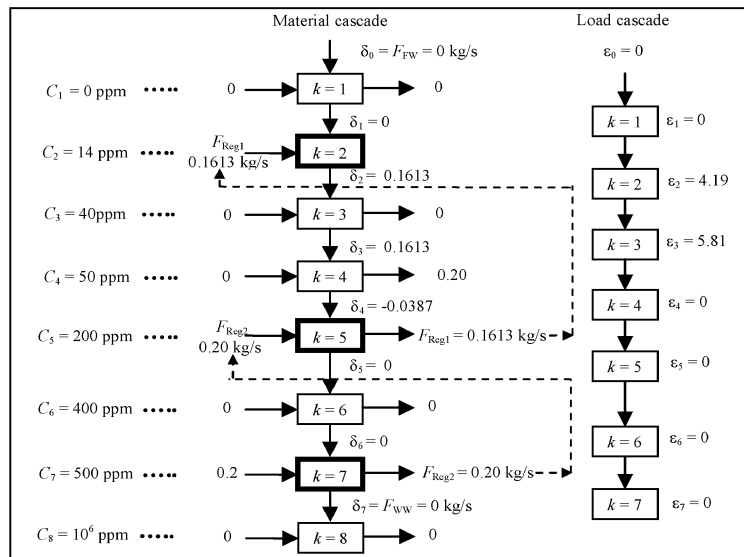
Material cascade

Load cascade

$\delta_0 = F_{FW} = 0$ kg/s

$\varepsilon_0 = 0$

$C_1 = 0$ ppm ••••• 0 $k = 1$ 0

$\delta_1 = 0$

$k = 1$ $\varepsilon_1 = 0$

$C_2 = 14$ ppm ••••• $F_{Reg1}$ 0.1613 kg/s $k = 2$

$\delta_2 = 0.1613$

$k = 2$ $\varepsilon_2 = 4.19$

$C_3 = 40$ppm ••••• 0 $k = 3$ 0

$\delta_3 = 0.1613$

$k = 3$ $\varepsilon_3 = 5.81$

$C_4 = 50$ ppm ••••• 0 $k = 4$ 0.20

$\delta_4 = -0.0387$

$k = 4$ $\varepsilon_4 = 0$

$C_5 = 200$ ppm ••••• $F_{Reg2}$ 0.20 kg/s $k = 5$ $F_{Reg1} = 0.1613$ kg/s

$\delta_5 = 0$

$k = 5$ $\varepsilon_5 = 0$

$C_6 = 400$ ppm ••••• 0 $k = 6$ 0

$\delta_6 = 0$

$k = 6$ $\varepsilon_6 = 0$

$C_7 = 500$ ppm ••••• 0.2 $k = 7$ $F_{Reg2} = 0.20$ kg/s

$\delta_7 = F_{WW} = 0$ kg/s

$k = 7$ $\varepsilon_7 = 0$

$C_8 = 10^6$ ppm ••••• 0 $k = 8$ 0